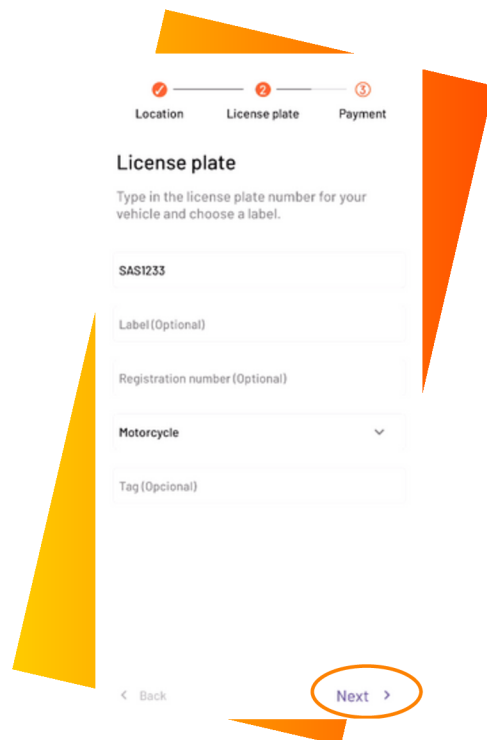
2

3

Location

License plate

Payment

License plate

Type in the license plate number for your vehicle and choose a label.

SAS1233

Label (Optional)

Registration number (Optional)

Motorcycle

Tag (Opcional)

< Back

Next >